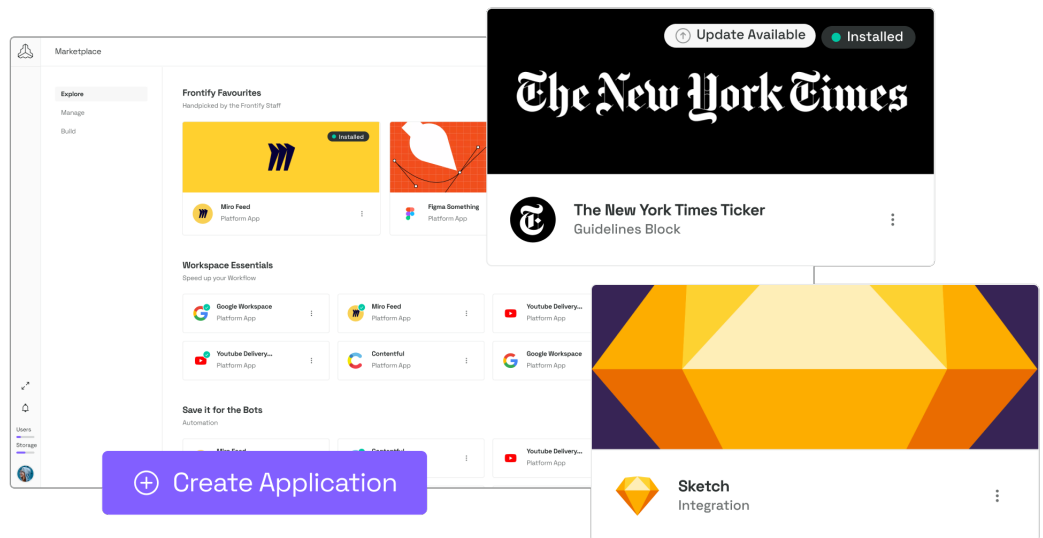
Marketplace

Explore
Manage
Build

Frontify Favourites
Handpicked by the Frontify Staff

Installed

Miro Feed
Platform App

Figma Something
Platform App

Workspace Essentials
Speed up your Workflow

Google Workspace
Platform App

Miro Feed
Platform App

Youtube Delivery...
Platform App

Youtube Delivery...
Platform App

Contentful
Platform App

Google Workspace
Platform App

Save it for the Bots
Automation

Miro Feed

Contentful

Youtube Delivery...
Platform App

Users
Storage

Update Available
Installed

The New York Times

The New York Times Ticker
Guidelines Block

Sketch
Integration

Create Application